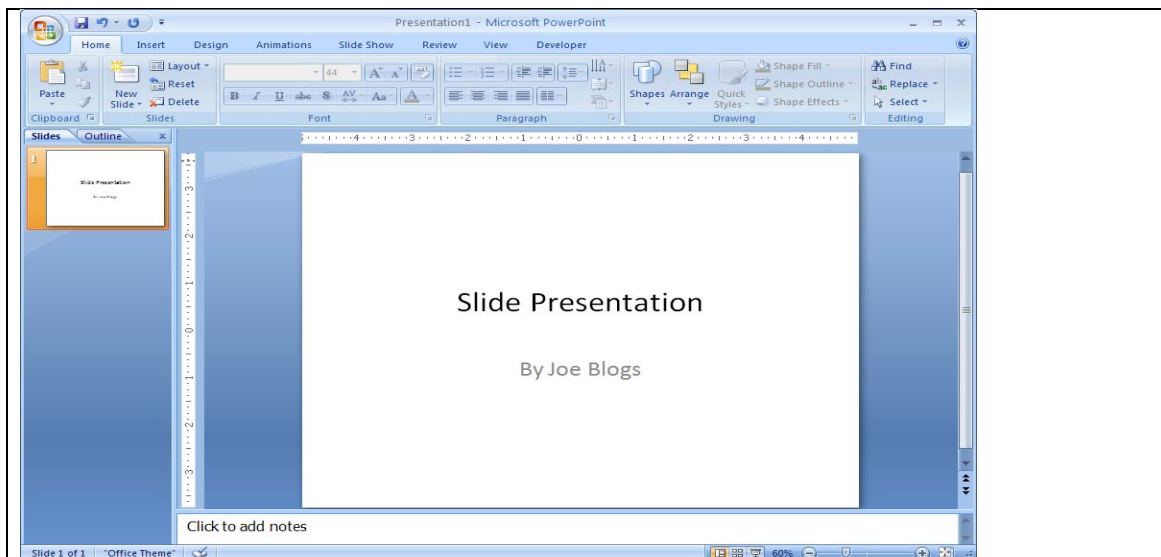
Presentation1 - Microsoft PowerPoint

Home Insert Design Animations Slide Show Review View Developer

Paste New Slide Layout Reset Delete
Clipboard Slides
44 A A
B I U abe S AV Aa A
Font
Paragraph
Shapes Arrange Quick Styles Shape Fill Shape Outline Shape Effects
Drawing
Find Replace Select
Editing

Slides Outline

1

Slide Presentation
By Joe Blogs

Slide Presentation

By Joe Blogs

Click to add notes

Slide 1 of 1 "Office Theme" 60%